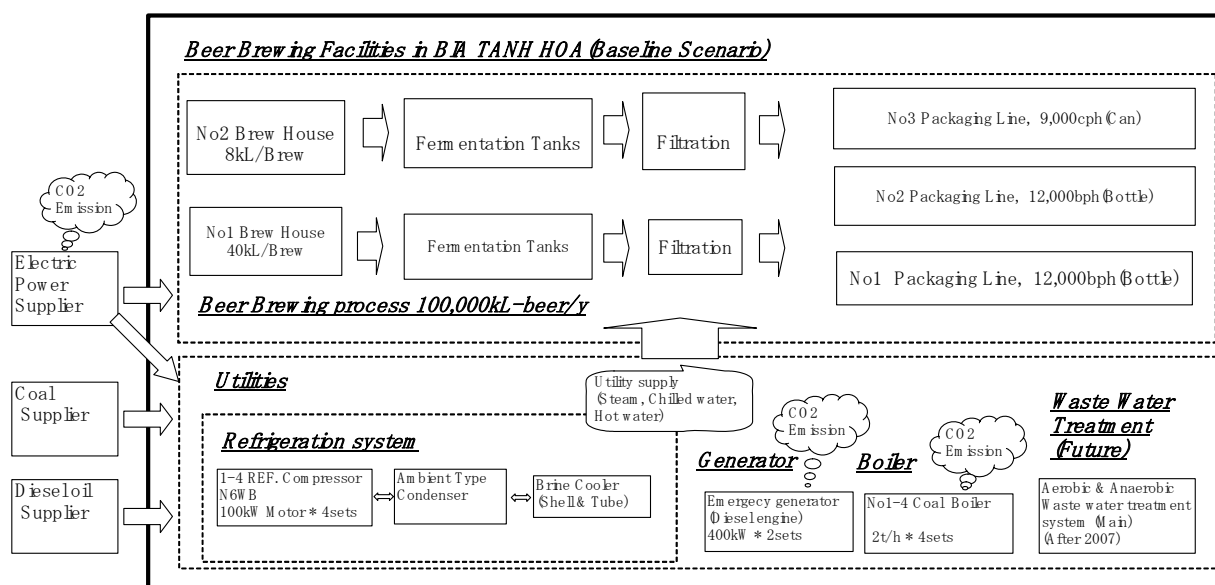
Beer Brewing Facilities in BIA TANH HOA (Baseline Scenario)

No2 Brew House 8kL/Brew

Fermentation Tanks

Filtration

No3 Packaging Line, 9,000cph(Can)

No2 Packaging Line, 12,000bph(Bottle)

No1 Brew House 40kL/Brew

Fermentation Tanks

Filtration

No1 Packaging Line, 12,000bph(Bottle)

CO2 Emission

Electric Power Supplier

Beer Brewing process 100,000kL-beer/y

Coal Supplier

Dieseloil Supplier

Utilities

Utility supply (Steam, Chilled water, Hot water)

Refrigeration system

1-4 REF. Compressor N6WB 100kW Motor * 4sets

Ambient Type Condenser

Brine Cooler (Shell & Tube)

CO2 Emission

Generator

Emergecy generator (Diesel engine) 400kW * 2sets

CO2 Emission

Boiler

No1-4 Coal Boiler 2t/h * 4sets

Waste Water Treatment (Future)

Aerobic & Anaerobic Waste water treatment system (Main) (After 2007)